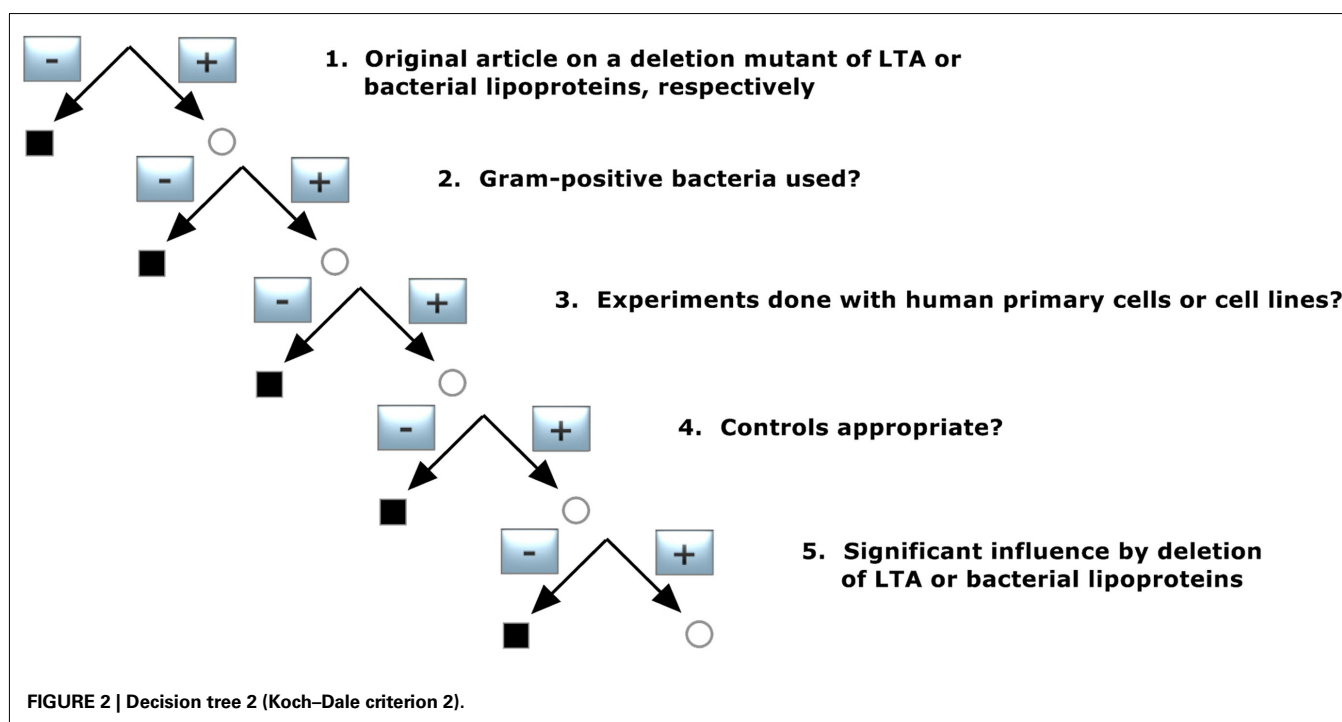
-

+

1. Original article on a deletion mutant of LTA or bacterial lipoproteins, respectively

-

+

2. Gram-positive bacteria used?

-

+

3. Experiments done with human primary cells or cell lines?

-

+

4. Controls appropriate?

-

+

5. Significant influence by deletion of LTA or bacterial lipoproteins

FIGURE 2 | Decision tree 2 (Koch–Dale criterion 2).